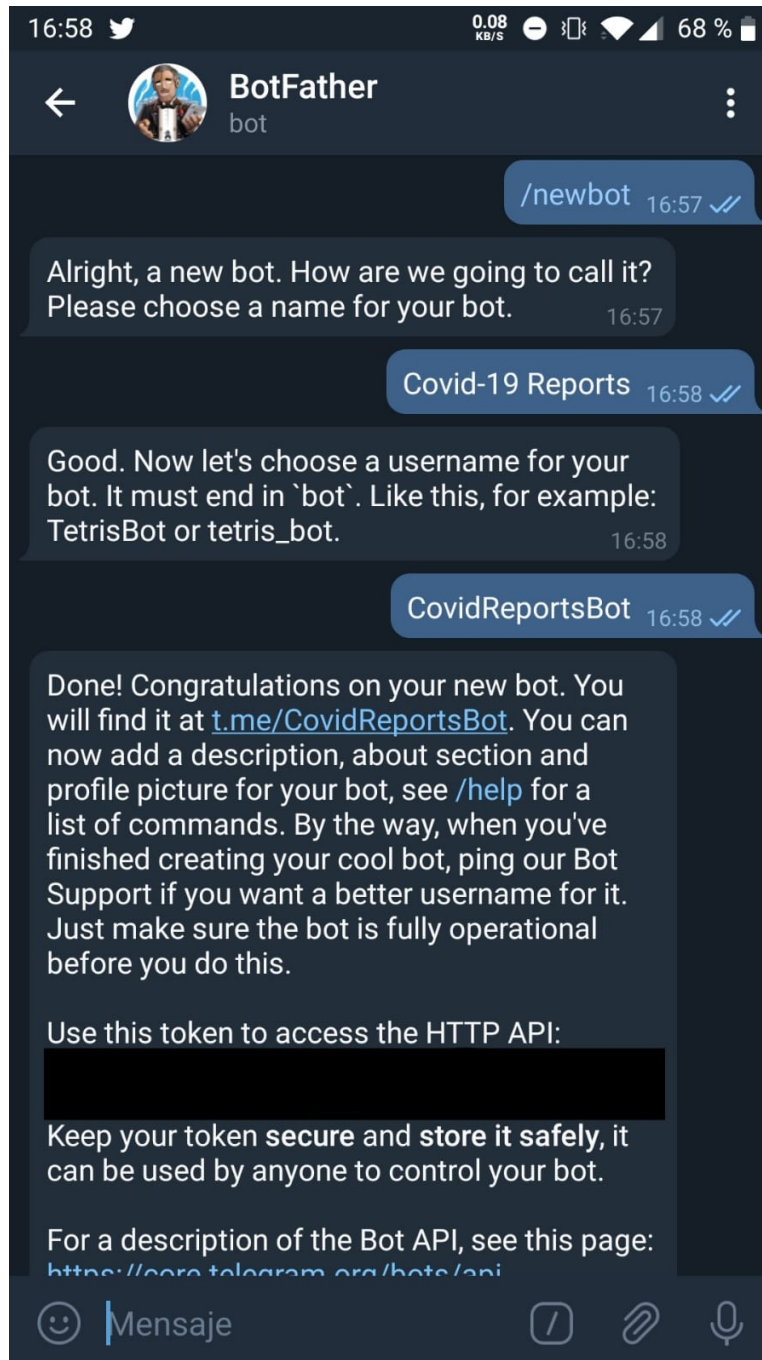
16:58 0.08 KB/S 68 %

BotFather
bot

/newbot 16:57

Alright, a new bot. How are we going to call it? Please choose a name for your bot. 16:57

Covid-19 Reports 16:58

Good. Now let's choose a username for your bot. It must end in `bot`. Like this, for example: TetrisBot or tetris_bot. 16:58

CovidReportsBot 16:58

Done! Congratulations on your new bot. You will find it at t.me/CovidReportsBot. You can now add a description, about section and profile picture for your bot, see /help for a list of commands. By the way, when you've finished creating your cool bot, ping our Bot Support if you want a better username for it. Just make sure the bot is fully operational before you do this.

Use this token to access the HTTP API:
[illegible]
Keep your token **secure** and **store it safely**, it can be used by anyone to control your bot.

For a description of the Bot API, see this page:
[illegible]

Mensaje